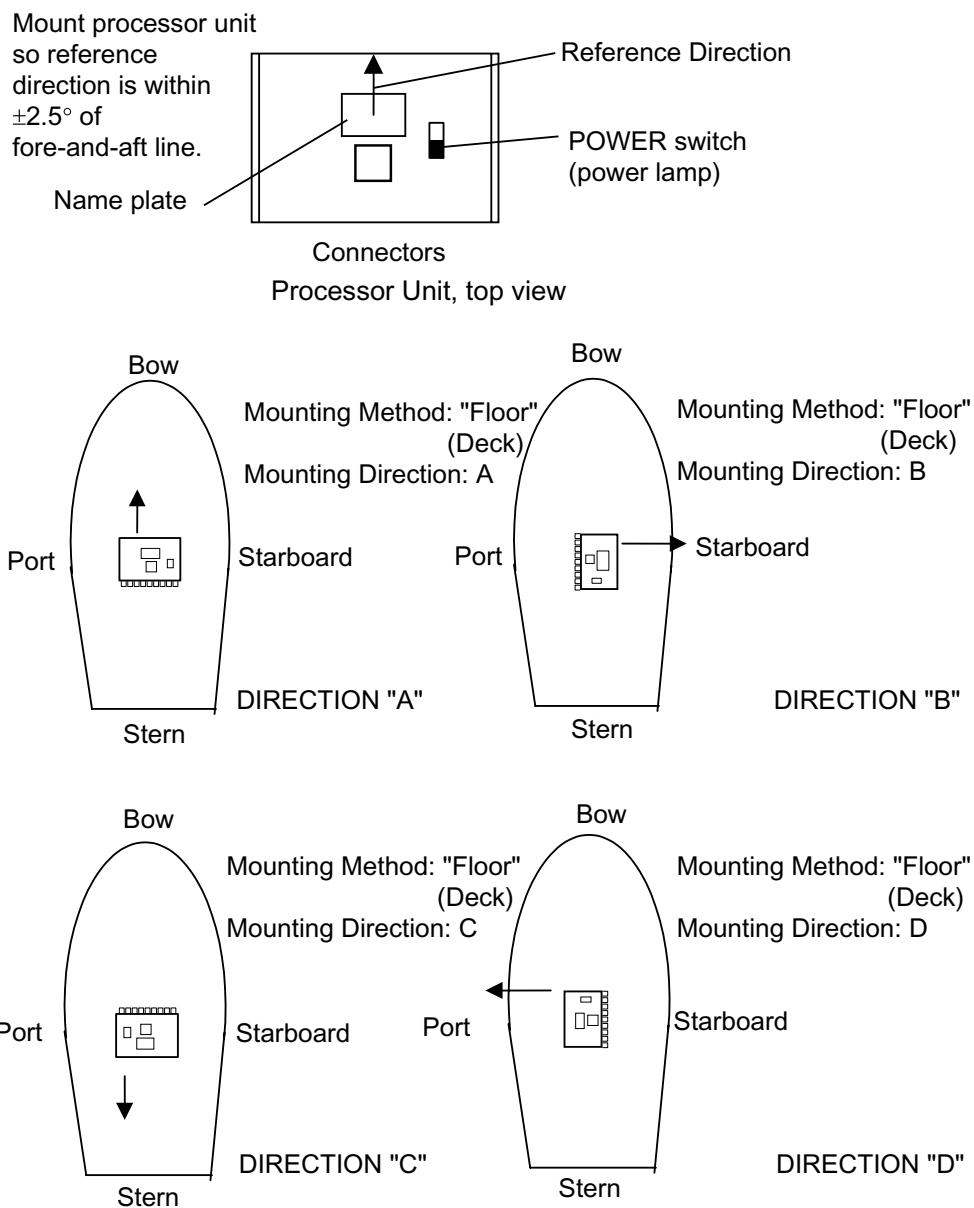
Mount processor unit so reference direction is within $\pm2.5^\circ$ of fore-and-aft line.

Reference Direction

POWER switch (power lamp)

Name plate

Connectors

Processor Unit, top view

Bow

Mounting Method: "Floor" (Deck)

Mounting Direction: A

Port

Starboard

DIRECTION "A"

Stern

Bow

Mounting Method: "Floor" (Deck)

Mounting Direction: B

Port

Starboard

DIRECTION "B"

Stern

Bow

Mounting Method: "Floor" (Deck)

Mounting Direction: C

Port

Starboard

DIRECTION "C"

Stern

Bow

Mounting Method: "Floor" (Deck)

Mounting Direction: D

Port

Starboard

DIRECTION "D"

Stern